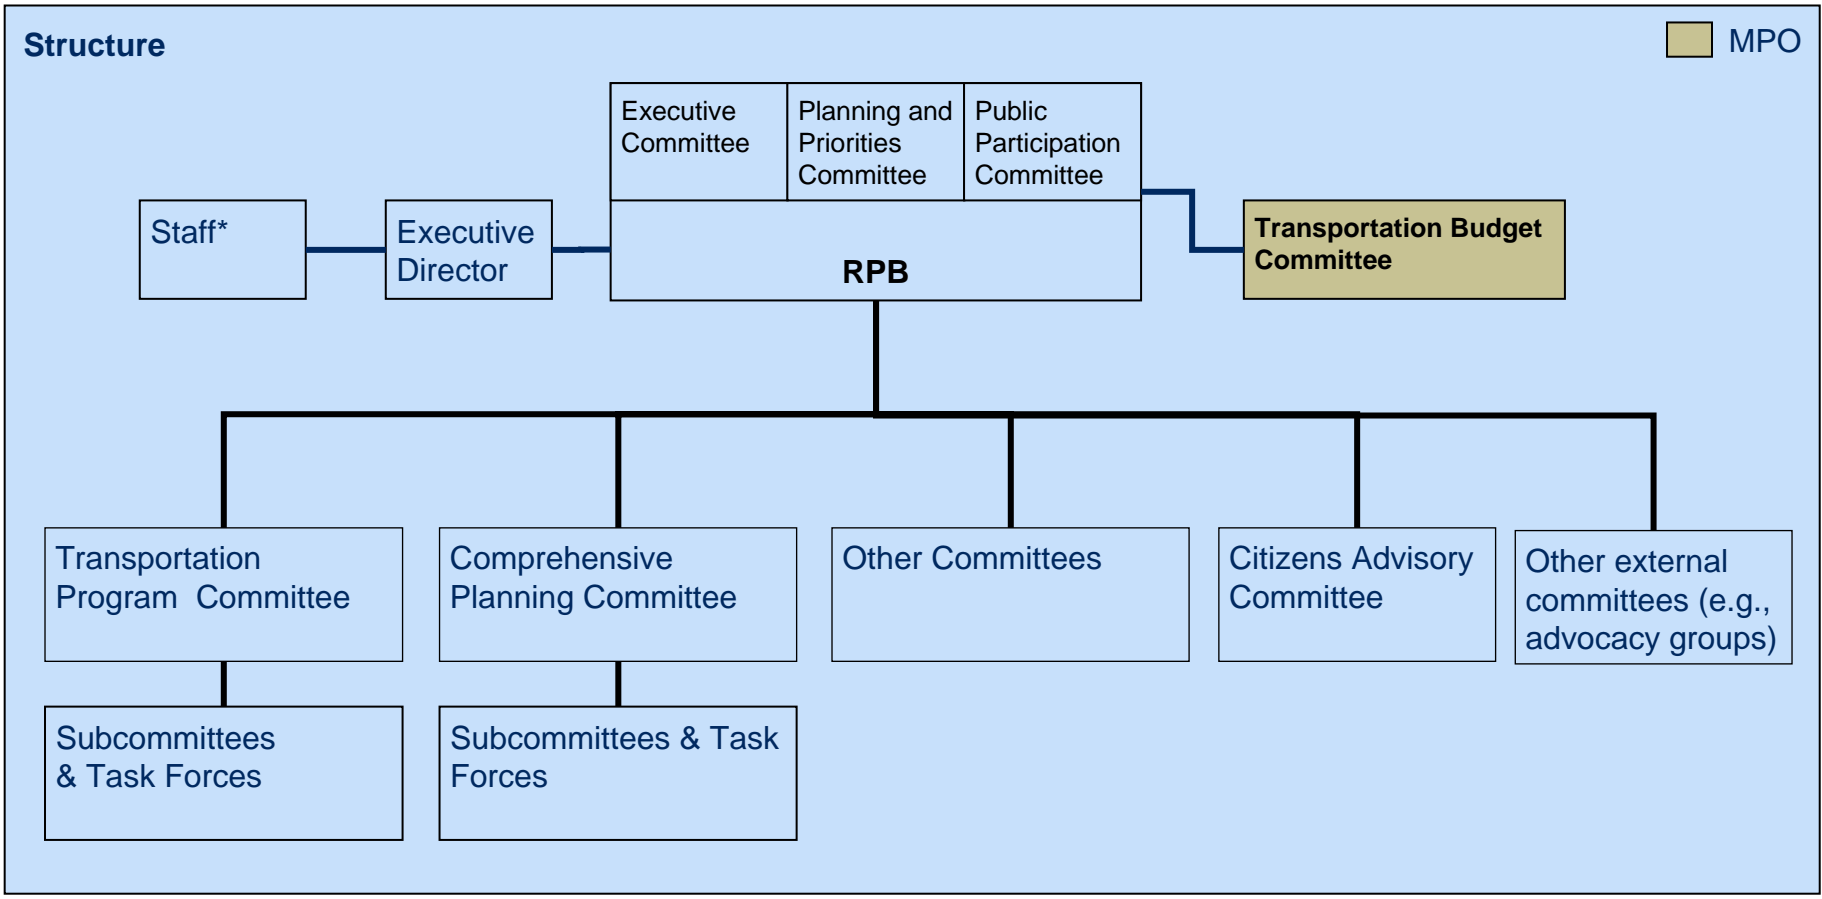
Structure

MPO

Executive Committee

Planning and Priorities Committee

Public Participation Committee

Staff*

Executive Director

RPB

Transportation Budget Committee

Transportation Program Committee

Comprehensive Planning Committee

Other Committees

Citizens Advisory Committee

Other external committees (e.g., advocacy groups)

Subcommittees & Task Forces

Subcommittees & Task Forces